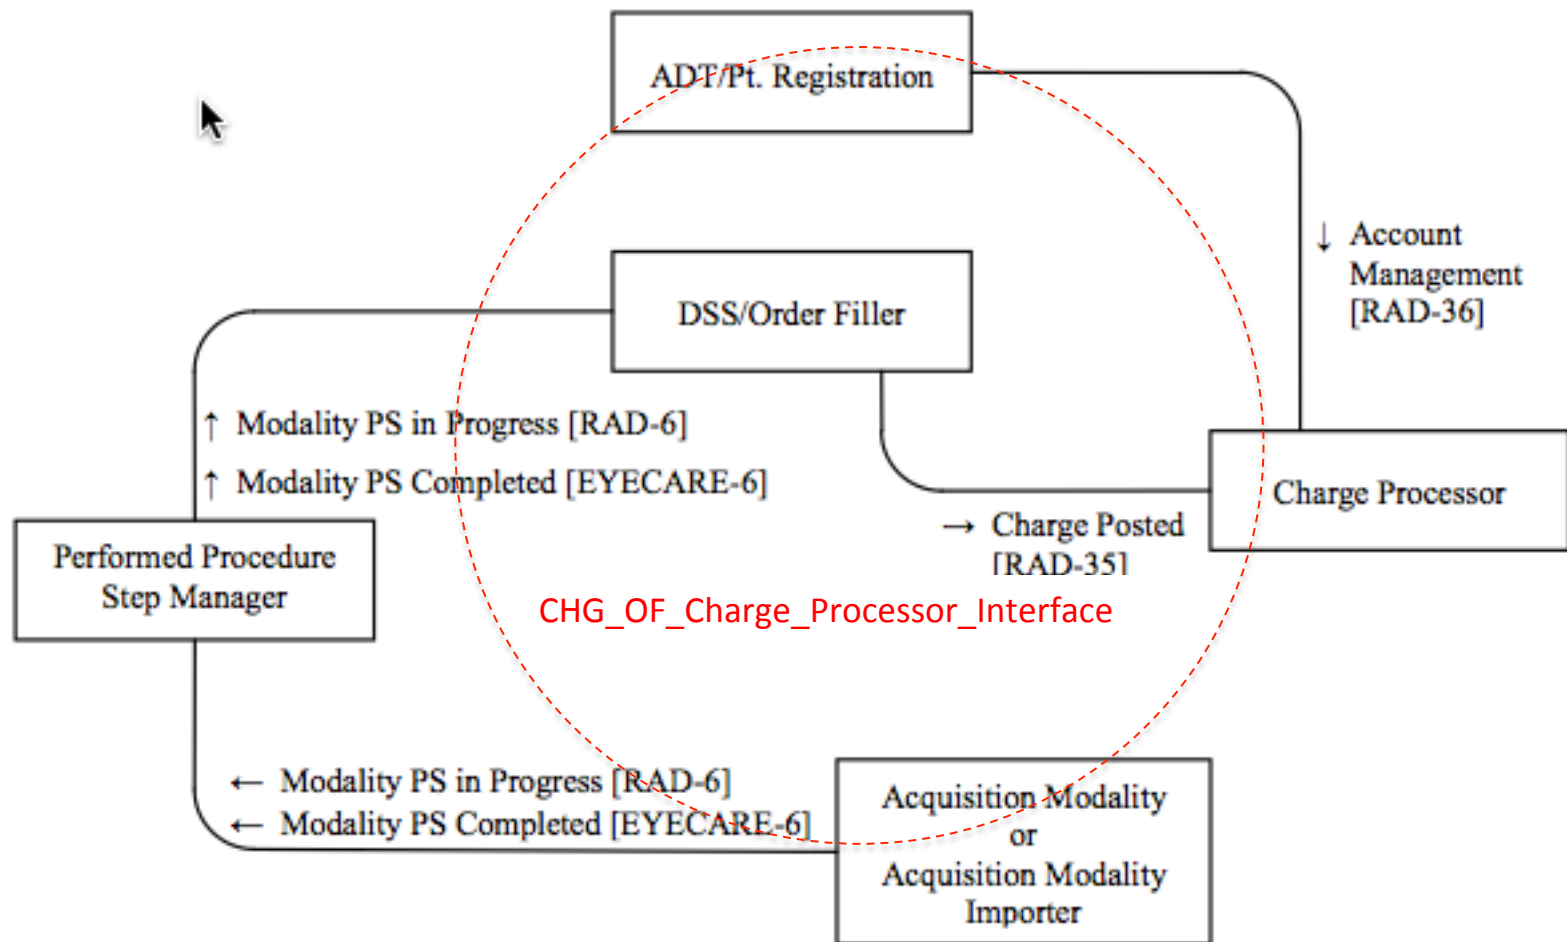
ADT/Pt. Registration

↓ Account Management [RAD-36]

DSS/Order Filler

↑ Modality PS in Progress [RAD-6]

↑ Modality PS Completed [EYECARE-6]

Charge Processor

→ Charge Posted [RAD-35]

Performed Procedure Step Manager

CHG_OF_Charge_Processor_Interface

← Modality PS in Progress [RAD-6]

← Modality PS Completed [EYECARE-6]

Acquisition Modality or Acquisition Modality Importer